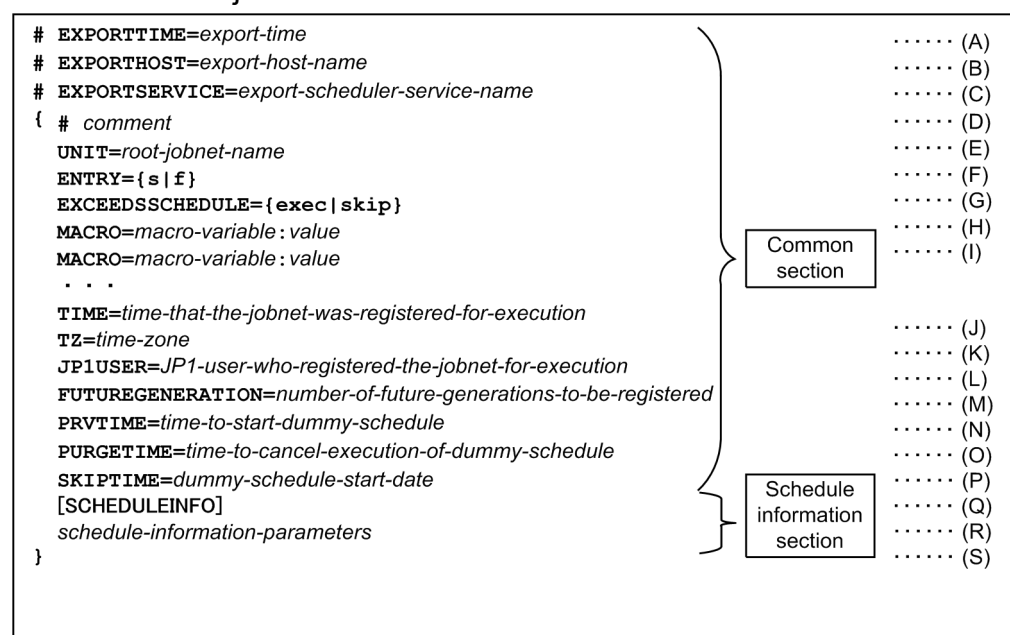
# EXPORTTIME=export-time ...... (A)
# EXPORTHOST=export-host-name ...... (B)
# EXPORTSERVICE=export-scheduler-service-name ...... (C)
{ # comment ...... (D)
UNIT=root-jobnet-name ...... (E)
ENTRY={s|f} ...... (F)
EXCEEDSSCHEDULE={exec|skip} ...... (G)
MACRO=macro-variable:value ...... (H)
MACRO=macro-variable:value ...... (I)
. . .
TIME=time-that-the-jobnet-was-registered-for-execution
TZ=time-zone ...... (J)
JP1USER=JP1-user-who-registered-the-jobnet-for-execution ...... (K)
FUTUREGENERATION=number-of-future-generations-to-be-registered ...... (L)
PRVTIME=time-to-start-dummy-schedule ...... (M)
PURGETIME=time-to-cancel-execution-of-dummy-schedule ...... (N)
SKIPTIME=dummy-schedule-start-date ...... (O)
[SCHEDULEINFO] ...... (P)
schedule-information-parameters ...... (Q)
} ...... (R)
...... (S)

Common section

Schedule information section